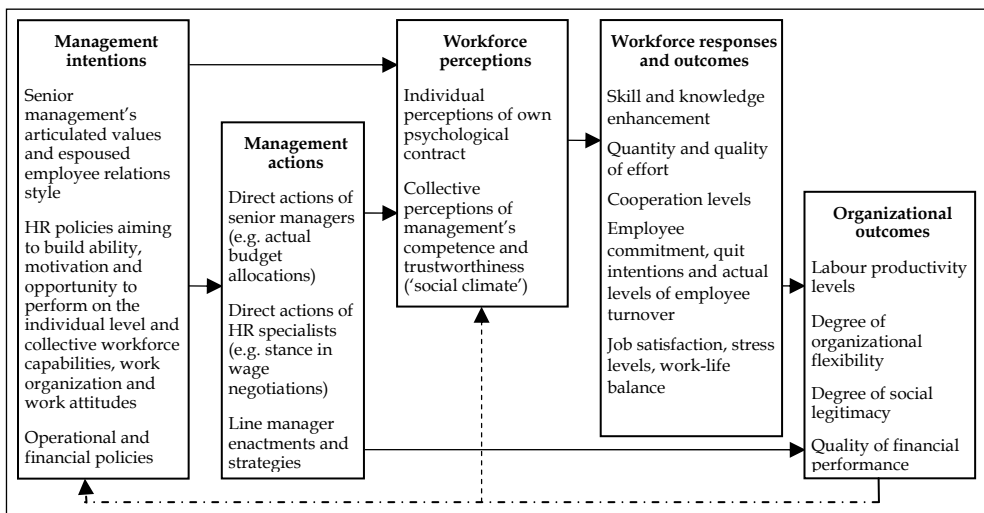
Management intentions

Senior management's articulated values and espoused employee relations style

HR policies aiming to build ability, motivation and opportunity to perform on the individual level and collective workforce capabilities, work organization and work attitudes

Operational and financial policies

Management actions

Direct actions of senior managers (e.g. actual budget allocations)

Direct actions of HR specialists (e.g. stance in wage negotiations)

Line manager enactments and strategies

Workforce perceptions

Individual perceptions of own psychological contract

Collective perceptions of management's competence and trustworthiness ('social climate')

Workforce responses and outcomes

Skill and knowledge enhancement

Quantity and quality of effort

Cooperation levels

Employee commitment, quit intentions and actual levels of employee turnover

Job satisfaction, stress levels, work-life balance

Organizational outcomes

Labour productivity levels

Degree of organizational flexibility

Degree of social legitimacy

Quality of financial performance